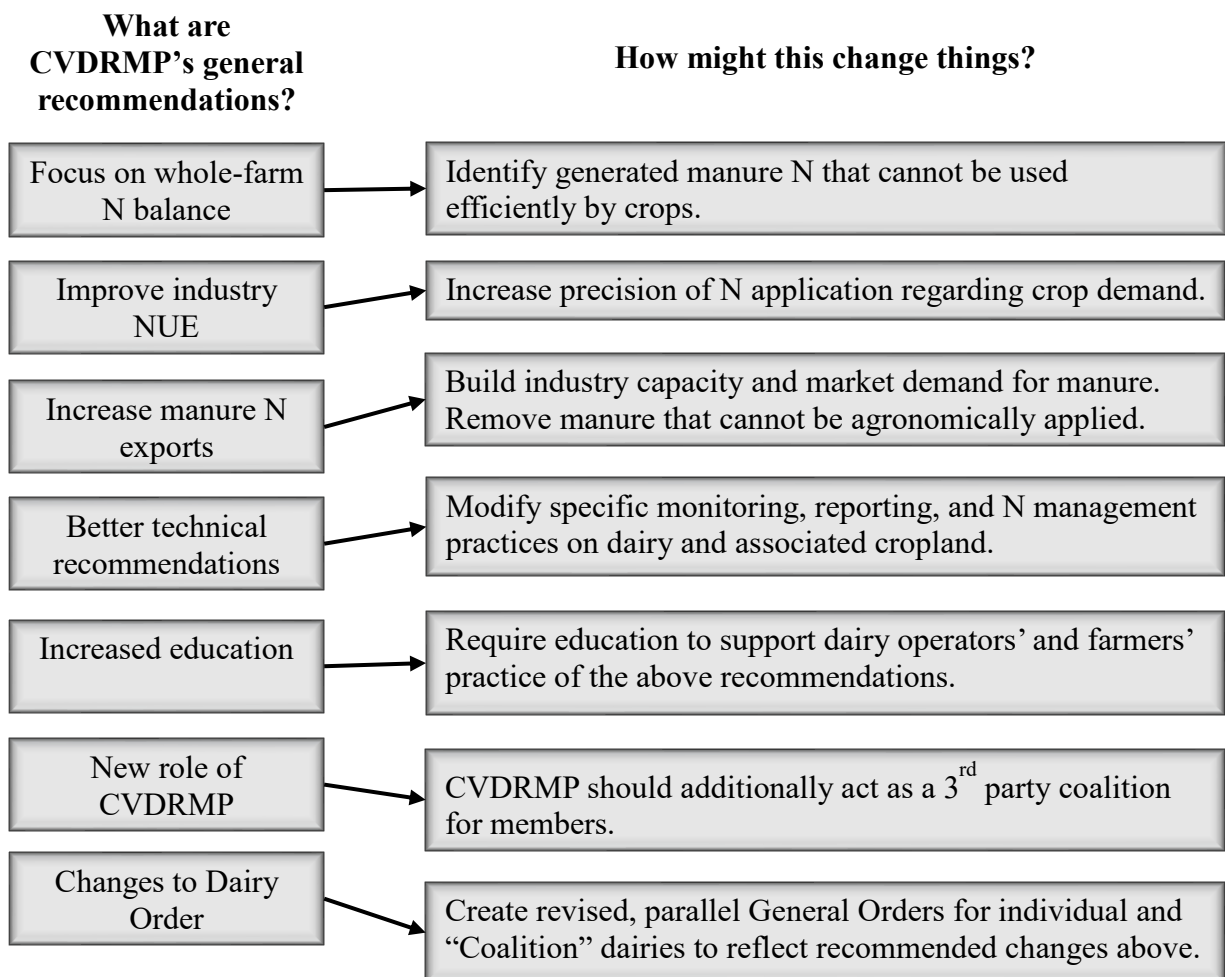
What are CVDRMP's general recommendations?

How might this change things?

Focus on whole-farm N balance

Identify generated manure N that cannot be used efficiently by crops.

Improve industry NUE

Increase precision of N application regarding crop demand.

Increase manure N exports

Build industry capacity and market demand for manure. Remove manure that cannot be agronomically applied.

Better technical recommendations

Modify specific monitoring, reporting, and N management practices on dairy and associated cropland.

Increased education

Require education to support dairy operators' and farmers' practice of the above recommendations.

New role of CVDRMP

CVDRMP should additionally act as a $3^{rd}$ party coalition for members.

Changes to Dairy Order

Create revised, parallel General Orders for individual and "Coalition" dairies to reflect recommended changes above.